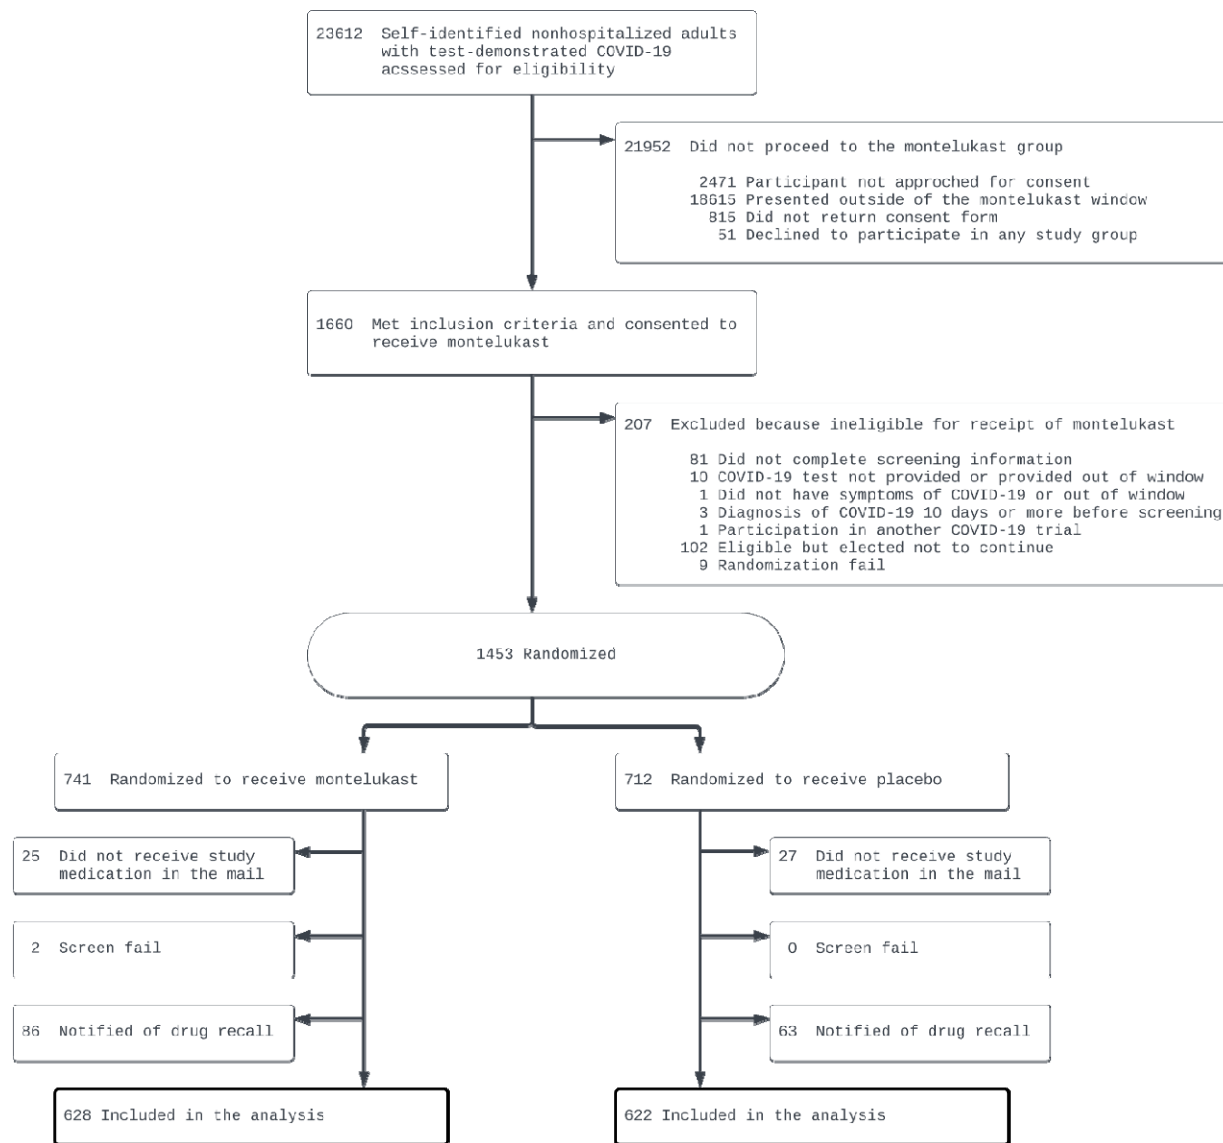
23612 Self-identified nonhospitalized adults with test-demonstrated COVID-19 acssessed for eligibility

21952 Did not proceed to the montelukast group

2471 Participant not approched for consent
18615 Presented outside of the montelukast window
815 Did not return consent form
51 Declined to participate in any study group

1660 Met inclusion criteria and consented to receive montelukast

207 Excluded because ineligible for receipt of montelukast

81 Did not complete screening information
10 COVID-19 test not provided or provided out of window
1 Did not have symptoms of COVID-19 or out of window
3 Diagnosis of COVID-19 10 days or more before screening
1 Participation in another COVID-19 trial
102 Eligible but elected not to continue
9 Randomization fail

1453 Randomized

741 Randomized to receive montelukast

712 Randomized to receive placebo

25 Did not receive study medication in the mail

2 Screen fail

86 Notified of drug recall

27 Did not receive study medication in the mail

0 Screen fail

63 Notified of drug recall

628 Included in the analysis

622 Included in the analysis